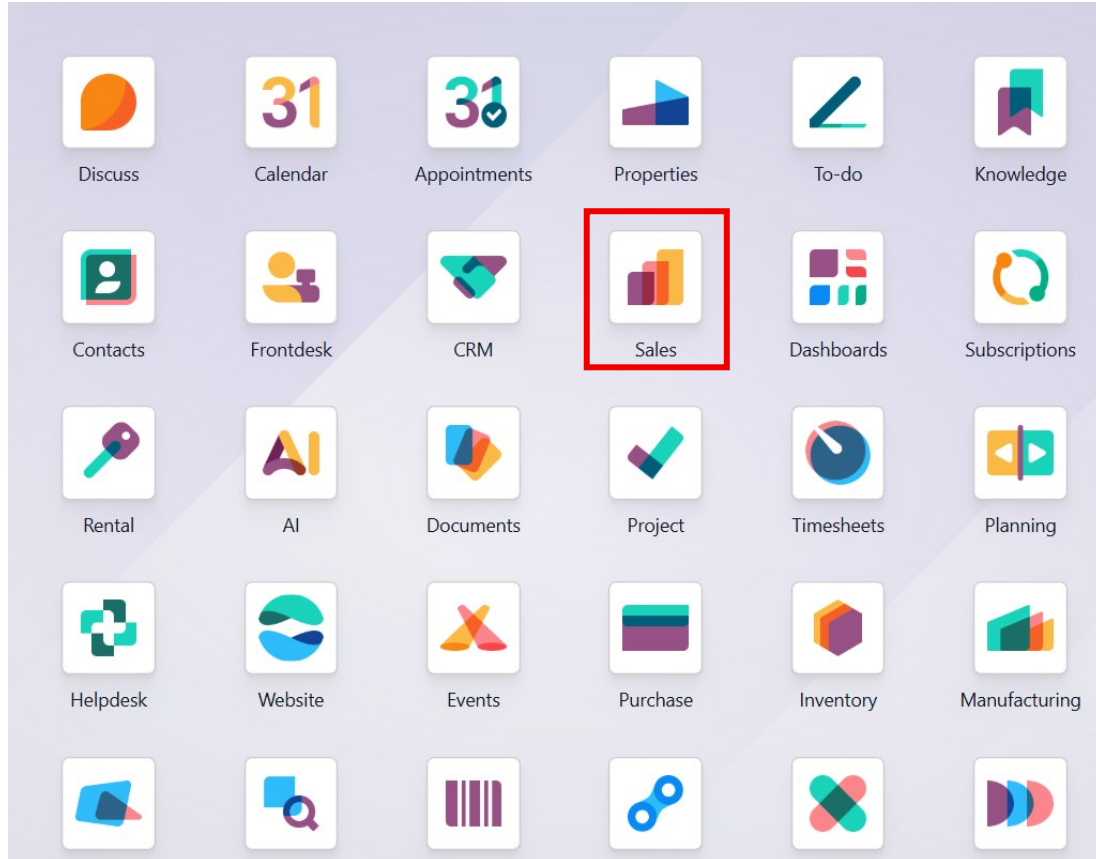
Discuss Calendar Appointments Properties To-do Knowledge

Contacts Frontdesk CRM Sales Dashboards Subscriptions

Rental AI Documents Project Timesheets Planning

Helpdesk Website Events Purchase Inventory Manufacturing